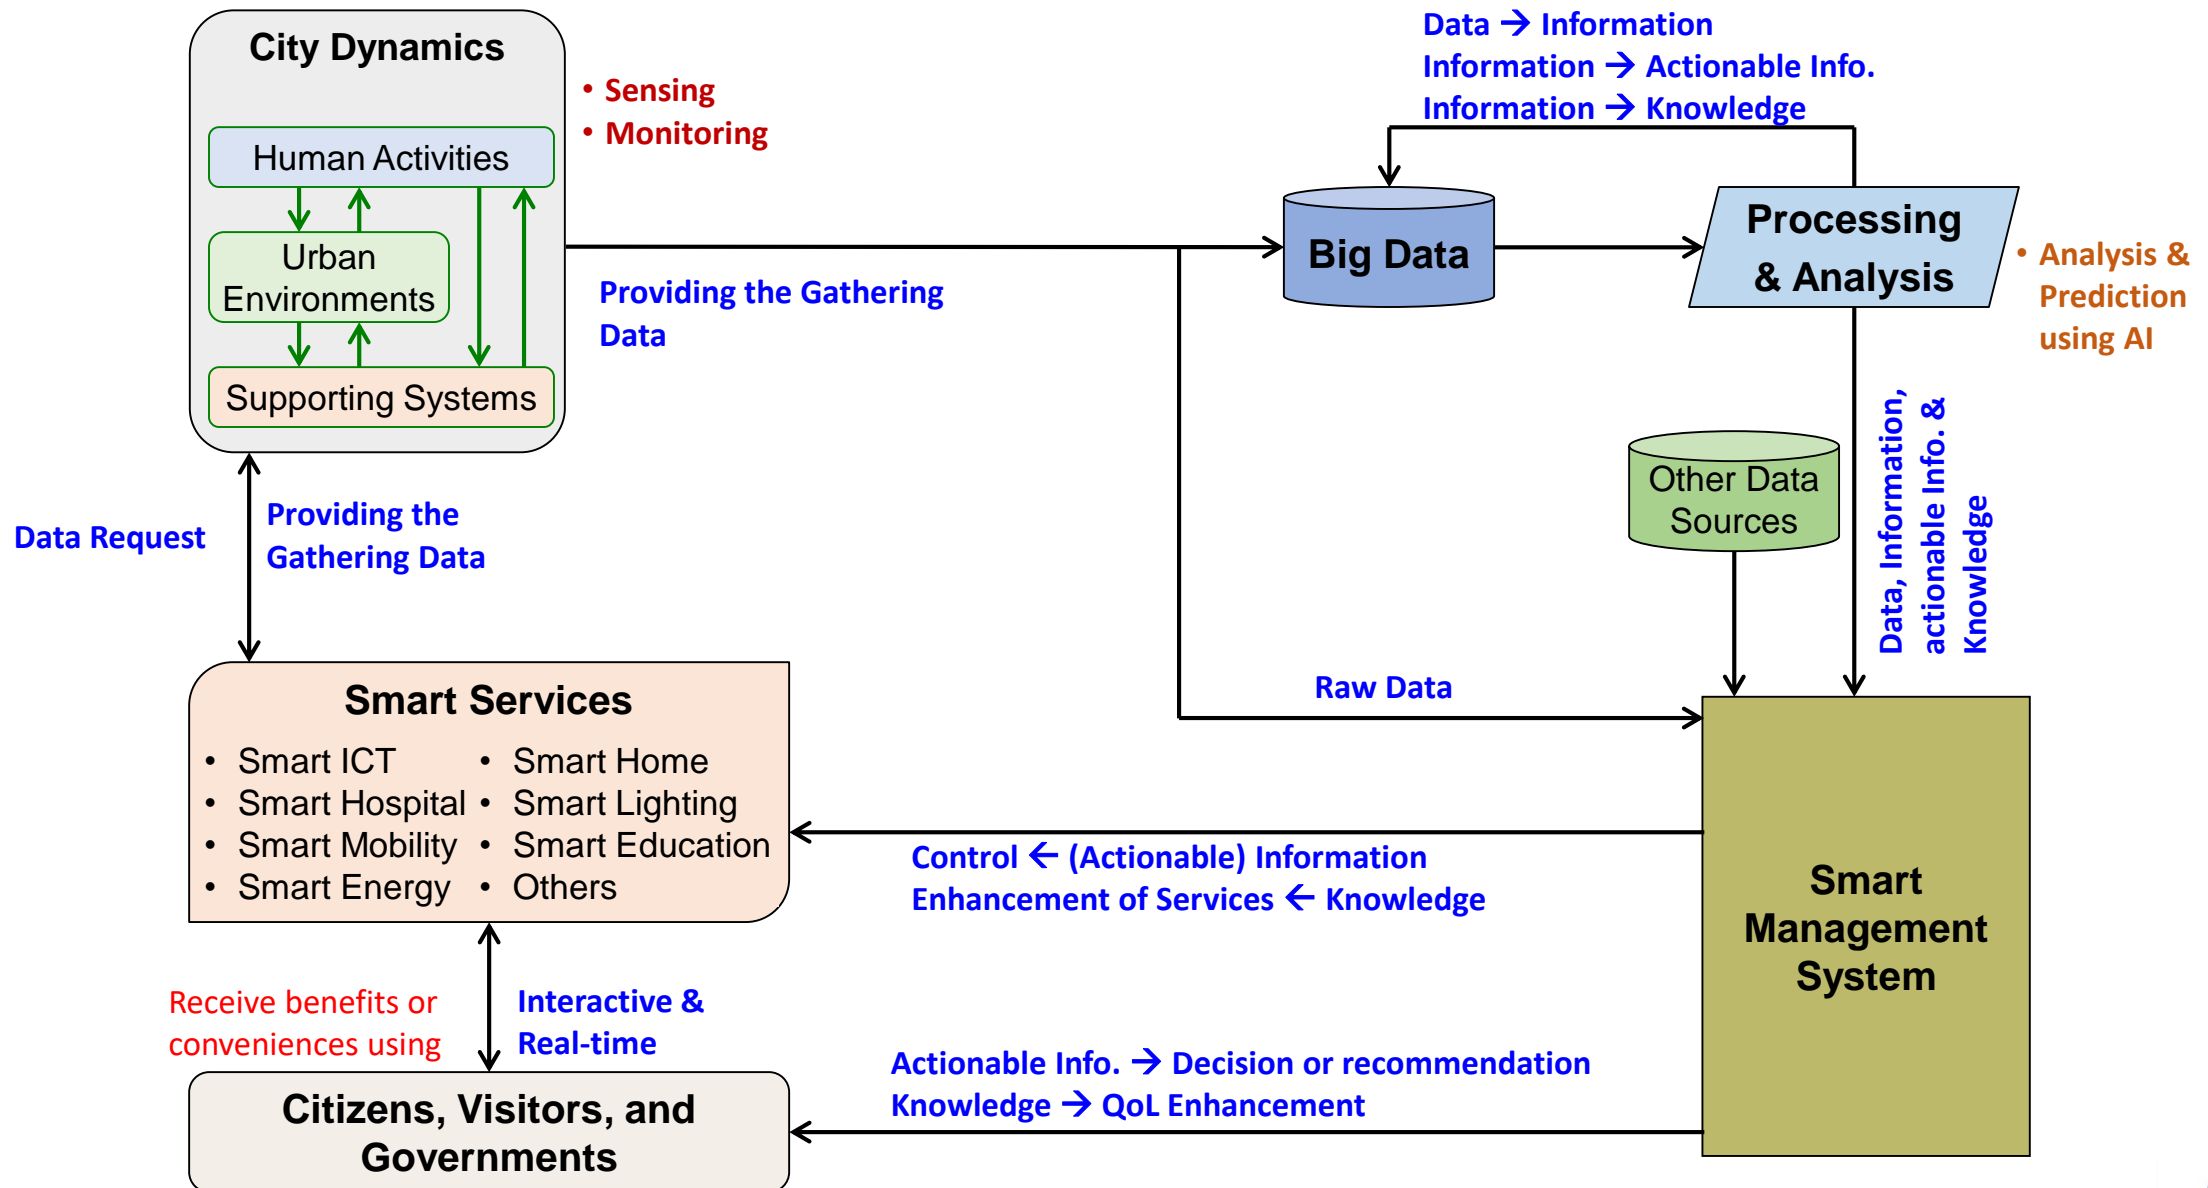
City Dynamics

Human Activities

Urban Environments

Supporting Systems

• Sensing
• Monitoring

Data → Information
Information → Actionable Info.
Information → Knowledge

Big Data

Processing & Analysis

• Analysis & Prediction using AI

Providing the Gathering Data

Data Request

Providing the Gathering Data

Other Data Sources

Data, Information, actionable Info. & Knowledge

Raw Data

Smart Services
• Smart ICT
• Smart Hospital
• Smart Mobility
• Smart Energy
• Smart Home
• Smart Lighting
• Smart Education
• Others

Control ← (Actionable) Information
Enhancement of Services ← Knowledge

Smart Management System

Receive benefits or conveniences using

Interactive & Real-time

Actionable Info. → Decision or recommendation
Knowledge → QoL Enhancement

Citizens, Visitors, and Governments